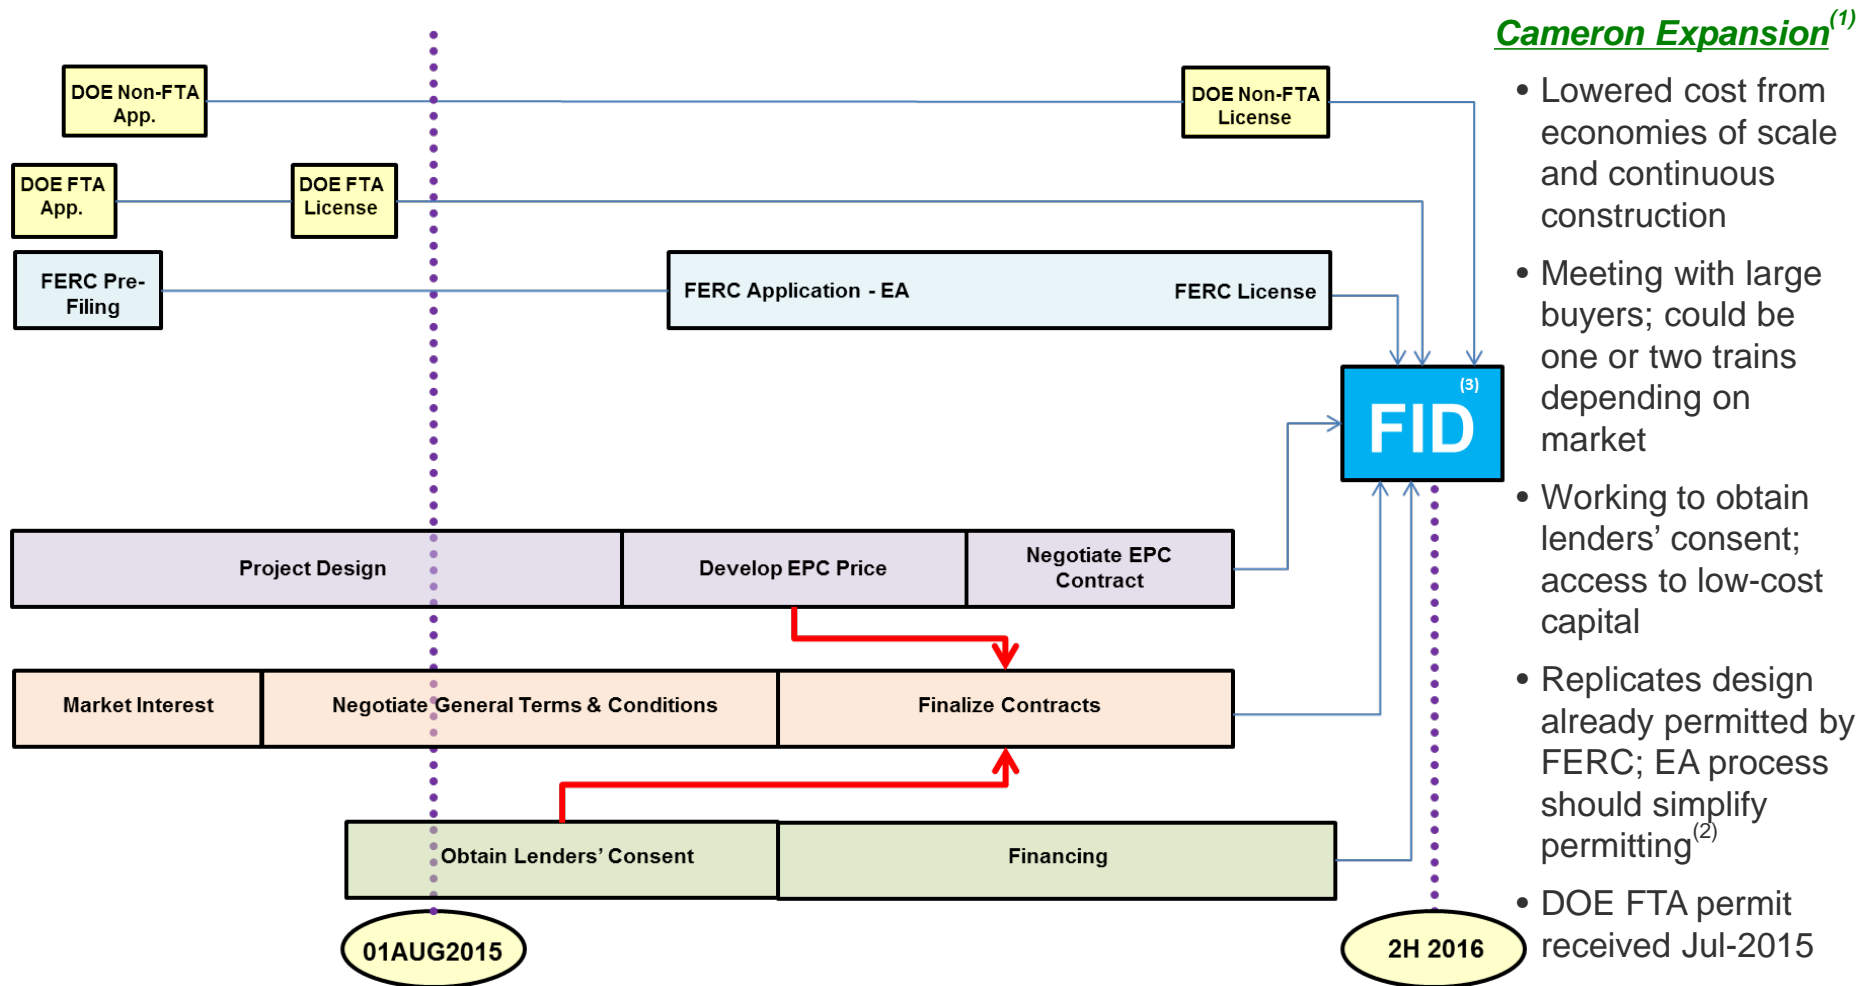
DOE Non-FTA App.

DOE Non-FTA License

DOE FTA App.

DOE FTA License

FERC Pre-Filing

FERC Application - EA

FERC License

FID$^{(3)}$

Project Design

Develop EPC Price

Negotiate EPC Contract

Market Interest

Negotiate General Terms & Conditions

Finalize Contracts

Obtain Lenders' Consent

Financing

01AUG2015

2H 2016

Cameron Expansion$^{(1)}$

• Lowered cost from economies of scale and continuous construction

• Meeting with large buyers; could be one or two trains depending on market

• Working to obtain lenders' consent; access to low-cost capital

• Replicates design already permitted by FERC; EA process should simplify permitting$^{(2)}$

• DOE FTA permit received Jul-2015